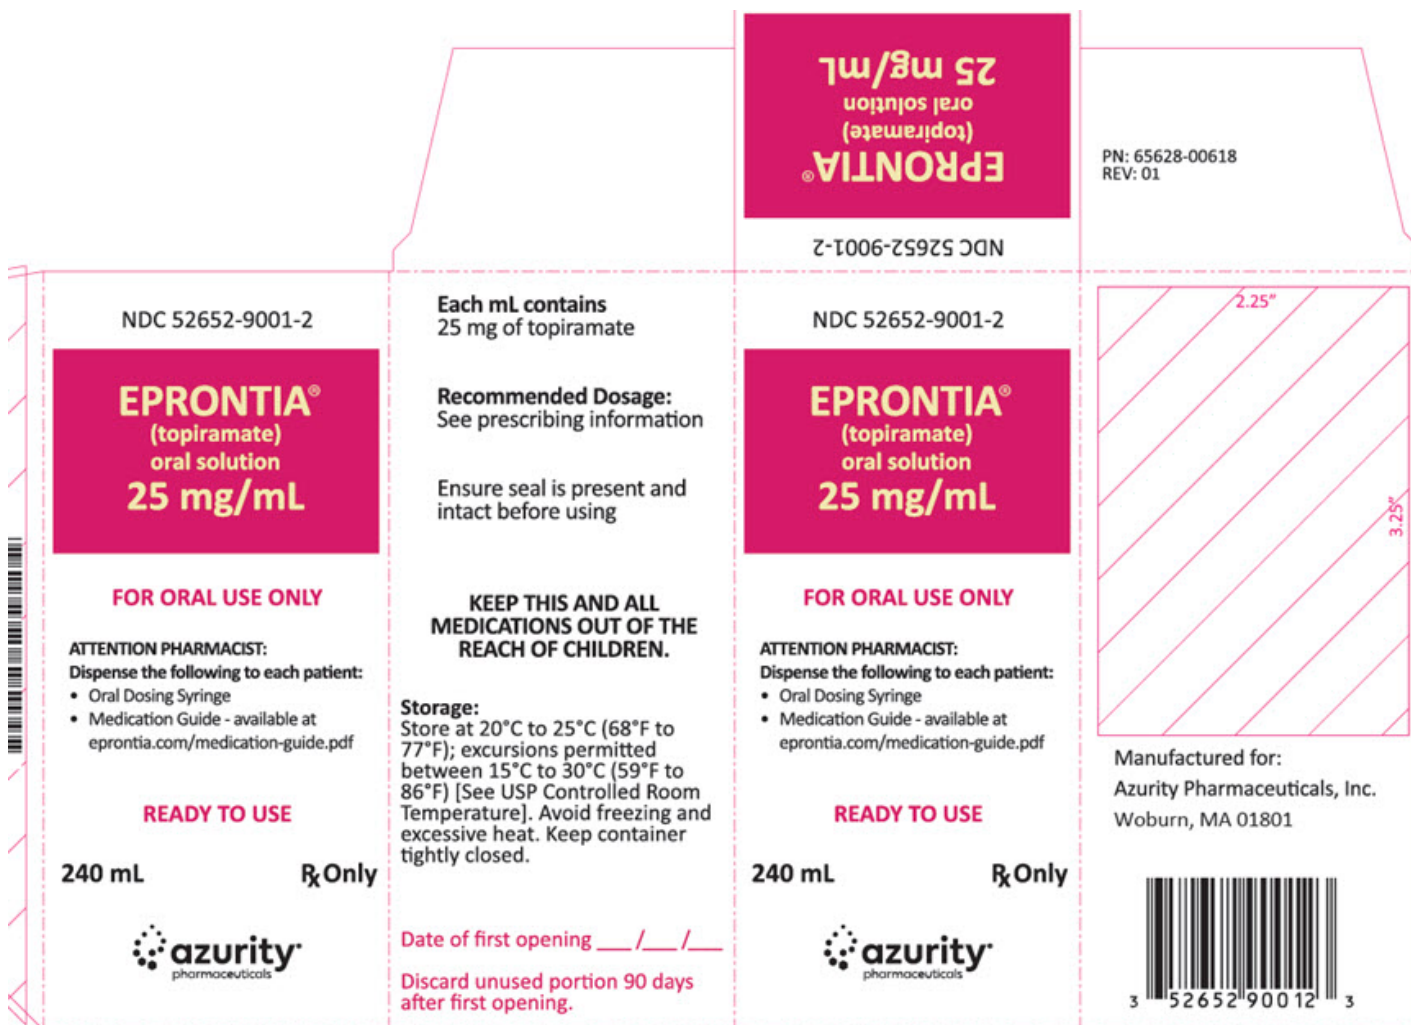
EPRONTIA®
(topiramate)
oral solution
25 mg/mL

NDC 52652-9001-2

PN: 65628-00618
REV: 01

NDC 52652-9001-2

EPRONTIA®
(topiramate)
oral solution
25 mg/mL

FOR ORAL USE ONLY

ATTENTION PHARMACIST:
Dispense the following to each patient:
• Oral Dosing Syringe
• Medication Guide - available at eprontia.com/medication-guide.pdf

READY TO USE

240 mL ℞ Only

azurity pharmaceuticals

Each mL contains
25 mg of topiramate

Recommended Dosage:
See prescribing information

Ensure seal is present and intact before using

KEEP THIS AND ALL MEDICATIONS OUT OF THE REACH OF CHILDREN.

Storage:
Store at 20°C to 25°C (68°F to 77°F); excursions permitted between 15°C to 30°C (59°F to 86°F) [See USP Controlled Room Temperature]. Avoid freezing and excessive heat. Keep container tightly closed.

Date of first opening ___/___/___

Discard unused portion 90 days after first opening.

NDC 52652-9001-2

EPRONTIA®
(topiramate)
oral solution
25 mg/mL

FOR ORAL USE ONLY

ATTENTION PHARMACIST:
Dispense the following to each patient:
• Oral Dosing Syringe
• Medication Guide - available at eprontia.com/medication-guide.pdf

READY TO USE

240 mL ℞ Only

azurity pharmaceuticals

2.25"

3.25"

Manufactured for:
Azurity Pharmaceuticals, Inc.
Woburn, MA 01801

3 52652 90012 3